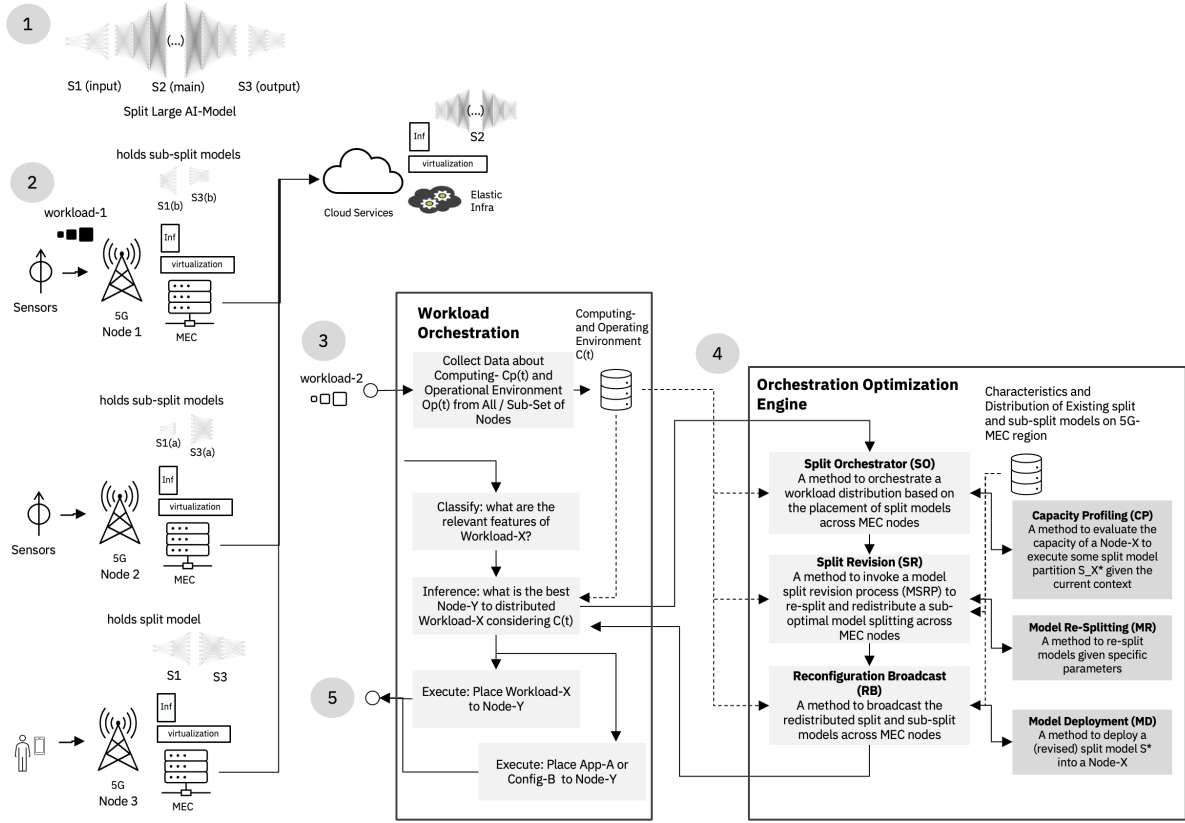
1

(...)

S1 (input) S2 (main) S3 (output)

Split Large AI-Model

Inf

S2

(...)

virtualization

Cloud Services

Elastic Infra

2

holds sub-split models

S1(b) S3(b)

workload-1

Inf

virtualization

Sensors

5G
Node 1

MEC

holds sub-split models

S1(a) S3(a)

Inf

virtualization

Sensors

5G
Node 2

MEC

holds split model

S1 S3

Inf

virtualization

5G
Node 3

MEC

3

workload-2

Workload Orchestration

Computing- and Operating Environment C(t)

Collect Data about Computing- Cp(t) and Operational Environment Op(t) from All / Sub-Set of Nodes

Classify: what are the relevant features of Workload-X?

Inference: what is the best Node-Y to distributed Workload-X considering C(t)

5

Execute: Place Workload-X to Node-Y

Execute: Place App-A or Config-B to Node-Y

4

Orchestration Optimization Engine

Characteristics and Distribution of Existing split and sub-split models on 5G-MEC region

Split Orchestrator (SO)
A method to orchestrate a workload distribution based on the placement of split models across MEC nodes

Split Revision (SR)
A method to invoke a model split revision process (MSRP) to re-split and redistribute a sub-optimal model splitting across MEC nodes

Reconfiguration Broadcast (RB)
A method to broadcast the redistributed split and sub-split models across MEC nodes

Capacity Profiling (CP)
A method to evaluate the capacity of a Node-X to execute some split model partition S_X* given the current context

Model Re-Splitting (MR)
A method to re-split models given specific parameters

Model Deployment (MD)
A method to deploy a (revised) split model S* into a Node-X